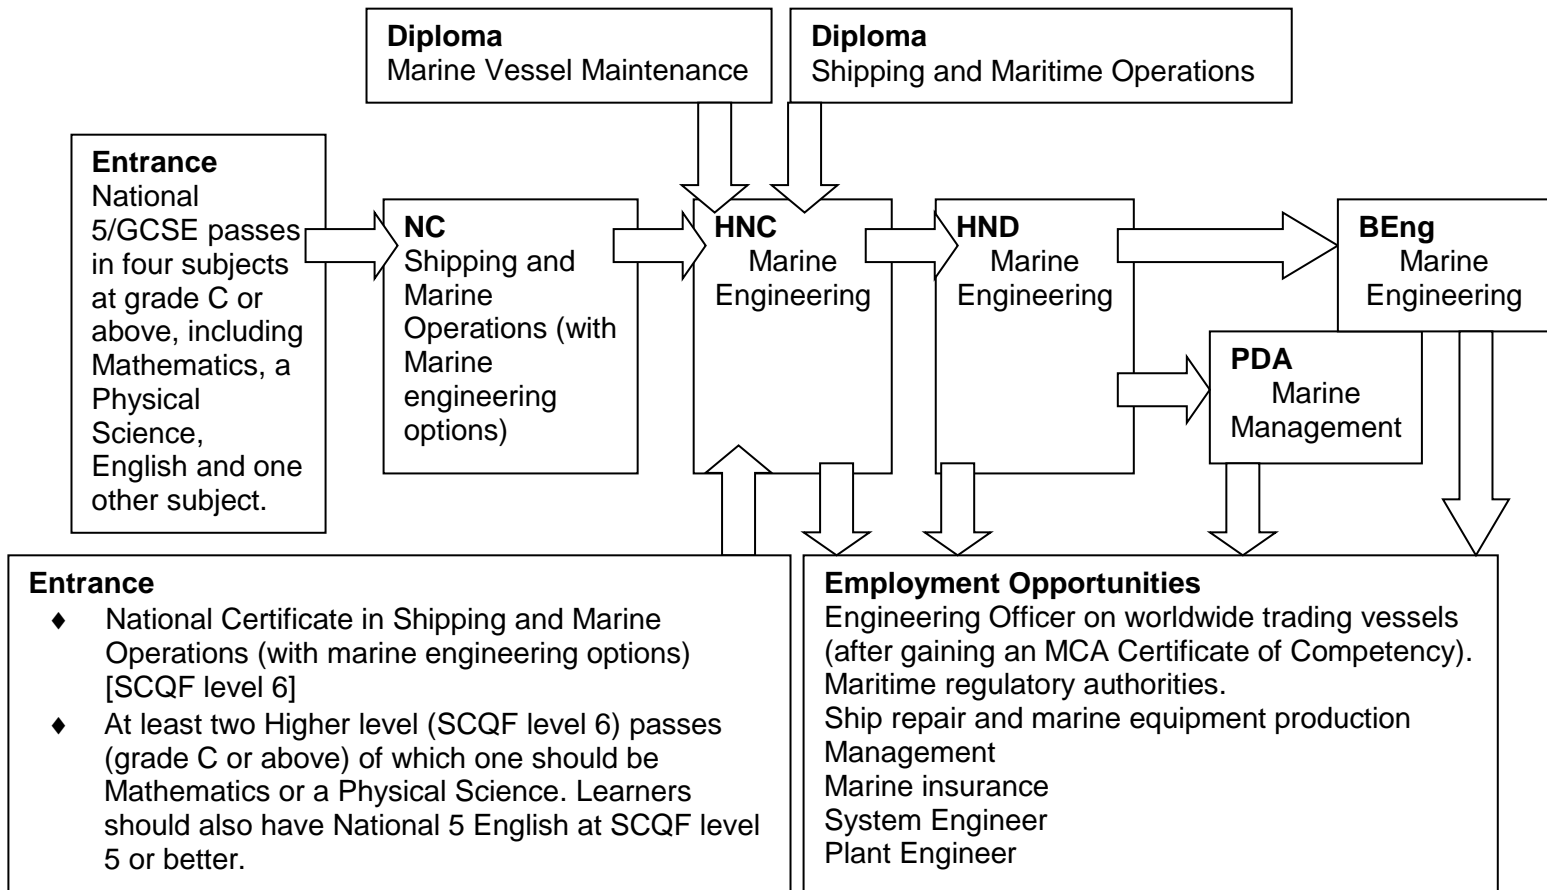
**Diploma**
Marine Vessel Maintenance

**Diploma**
Shipping and Maritime Operations

**Entrance**
National 5/GCSE passes in four subjects at grade C or above, including Mathematics, a Physical Science, English and one other subject.

**NC**
Shipping and Marine Operations (with Marine engineering options)

**HNC**
Marine Engineering

**HND**
Marine Engineering

**BEng**
Marine Engineering

**PDA**
Marine Management

**Entrance**
- National Certificate in Shipping and Marine Operations (with marine engineering options) [SCQF level 6]
- At least two Higher level (SCQF level 6) passes (grade C or above) of which one should be Mathematics or a Physical Science. Learners should also have National 5 English at SCQF level 5 or better.

**Employment Opportunities**
Engineering Officer on worldwide trading vessels (after gaining an MCA Certificate of Competency).
Maritime regulatory authorities.
Ship repair and marine equipment production
Management
Marine insurance
System Engineer
Plant Engineer